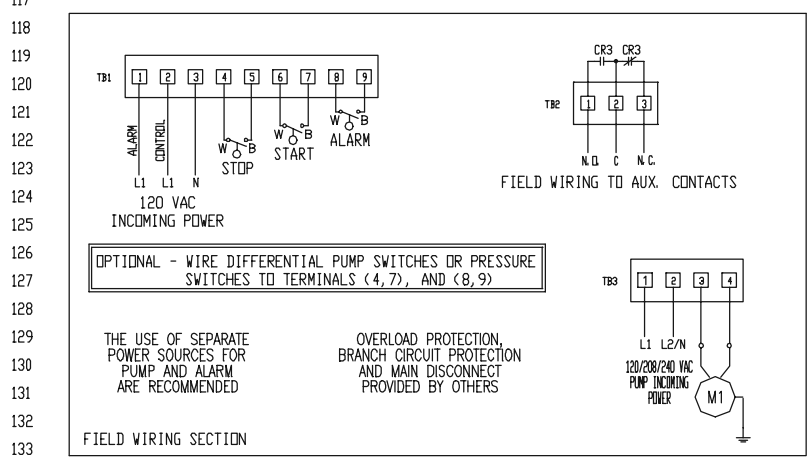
117
118
119
120
121
122
123
124
125
126
127
128
129
130
131
132
133

TB1
1 2 3 4 5 6 7 8 9
ALARM
CONTROL
W B
STOP
W B
START
W B
ALARM
L1 L1 N
120 VAC
INCOMING POWER

CR3 CR3
TB2
1 2 3
N.O. C N.C.
FIELD WIRING TO AUX. CONTACTS

OPTIONAL - WIRE DIFFERENTIAL PUMP SWITCHES OR PRESSURE SWITCHES TO TERMINALS (4,7), AND (8,9)

TB3
1 2 3 4
L1 L2/N
120/208/240 VAC
PUMP INCOMING POWER
M1

THE USE OF SEPARATE POWER SOURCES FOR PUMP AND ALARM ARE RECOMMENDED

OVERLOAD PROTECTION, BRANCH CIRCUIT PROTECTION AND MAIN DISCONNECT PROVIDED BY OTHERS

FIELD WIRING SECTION